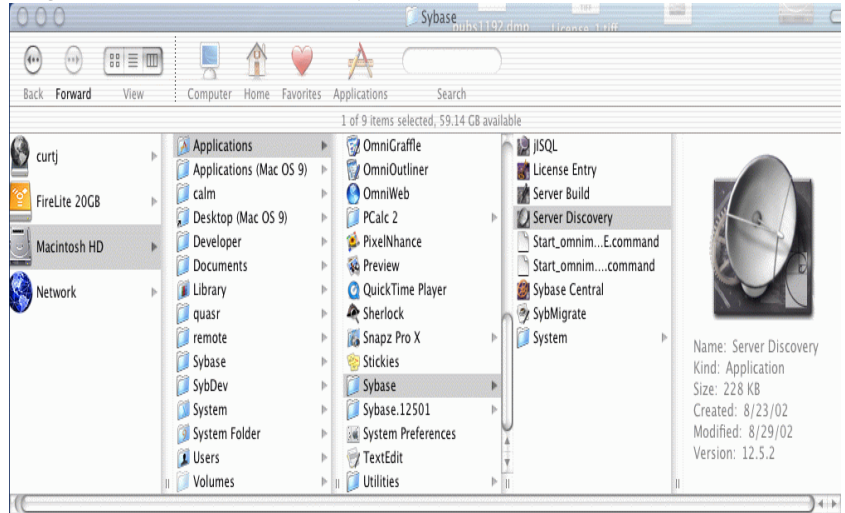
Sybase

Back Forward View Computer Home Favorites Applications Search

1 of 9 items selected, 59.14 GB available

curtj
FireLite 20GB
Macintosh HD
Network

Applications
Applications (Mac OS 9)
calm
Desktop (Mac OS 9)
Developer
Documents
Library
quasr
remote
Sybase
SybDev
System
System Folder
Users
Volumes

OmniGraffle
OmniOutliner
OmniWeb
PCalc 2
PixelNhance
Preview
QuickTime Player
Sherlock
Snapz Pro X
Stickies
Sybase
Sybase.12501
System Preferences
TextEdit
Utilities

jISQL
License Entry
Server Build
Server Discovery
Start_omnim...E.command
Start_omnim....command
Sybase Central
SybMigrate
System

Name: Server Discovery
Kind: Application
Size: 228 KB
Created: 8/23/02
Modified: 8/29/02
Version: 12.5.2